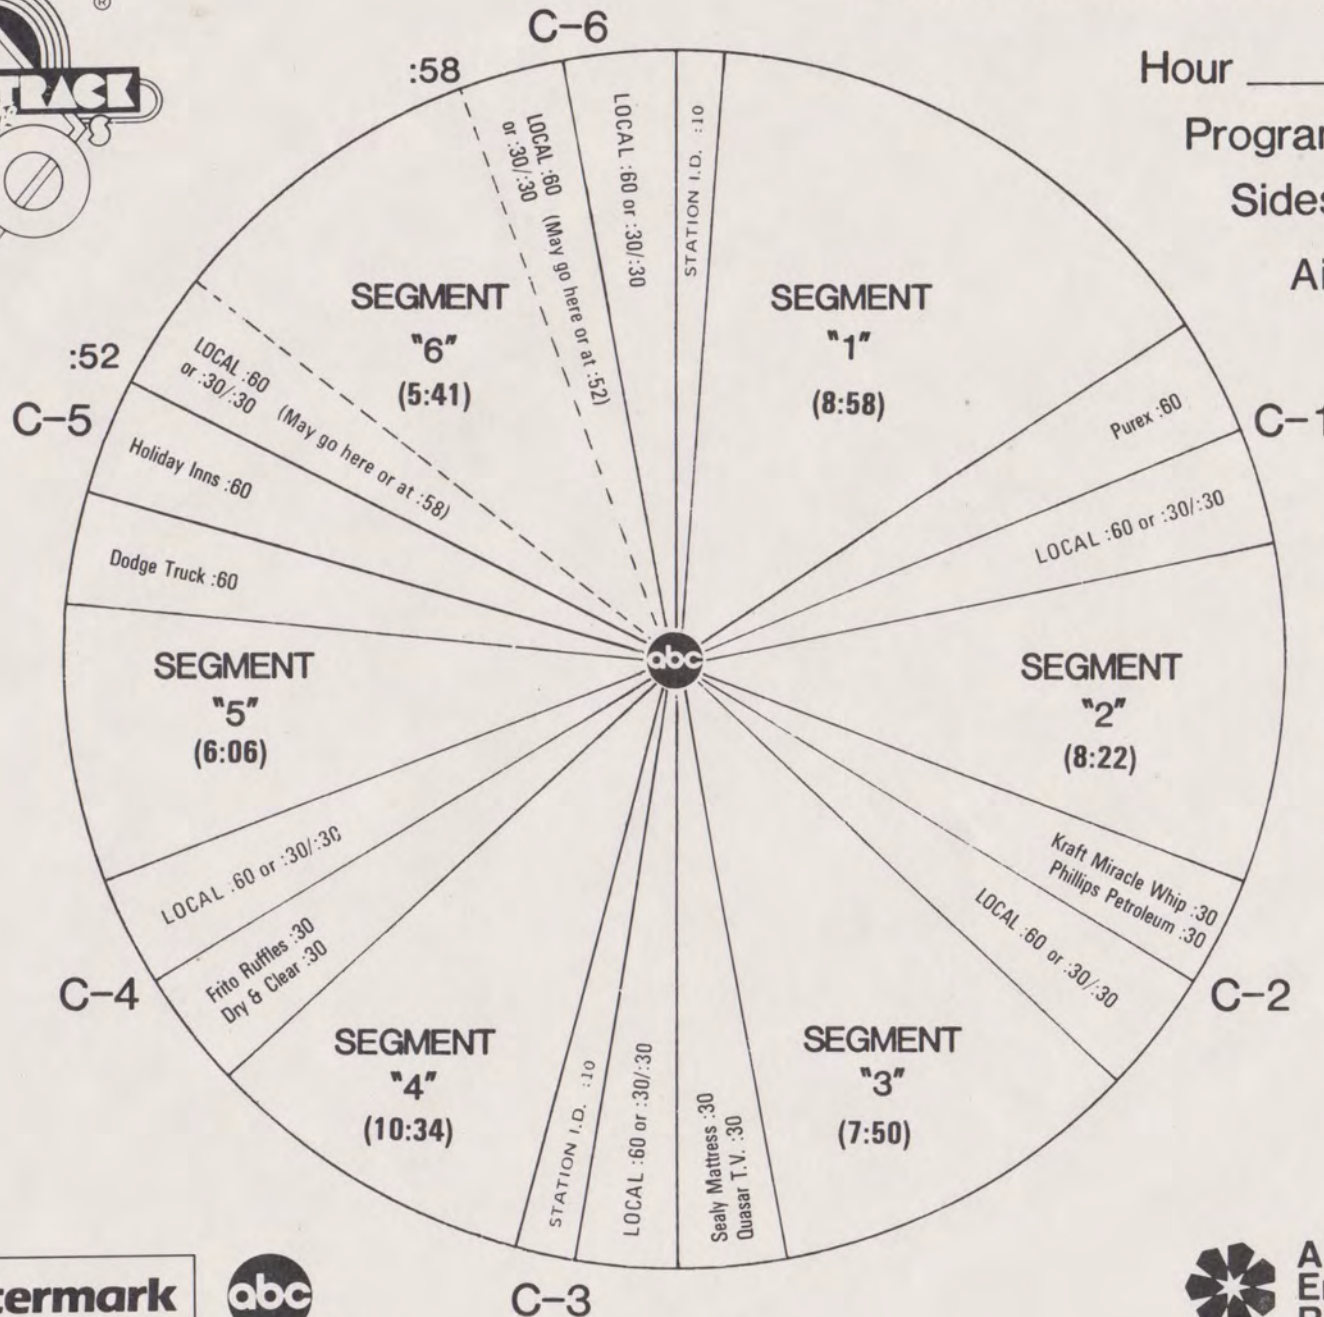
®
TRACK

C–6

:58

Hour ___
Progra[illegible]
Side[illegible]
A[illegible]

STATION I.D. :10
LOCAL :60 or :30/:30
LOCAL :60 or :30/:30 (May go here or at :52)

SEGMENT "6" (5:41)

SEGMENT "1" (8:58)

:52
C–5

LOCAL :60 or :30/:30 (May go here or at :58)

Holiday Inns :60

Dodge Truck :60

Purex :60

C–1

LOCAL :60 or :30/:30

abc

SEGMENT "5" (6:06)

SEGMENT "2" (8:22)

LOCAL :60 or :30/:30

Kraft Miracle Whip :30
Phillips Petroleum :30

LOCAL :60 or :30/:30

C–4

Frito Ruffles :30
Dry & Clear :30

C–2

SEGMENT "4" (10:34)

STATION I.D. :10
LOCAL :60 or :30/:30
Sealy Mattress :30
Quasar T.V. :30

SEGMENT "3" (7:50)

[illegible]termark

abc

C–3

A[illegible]
E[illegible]
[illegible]